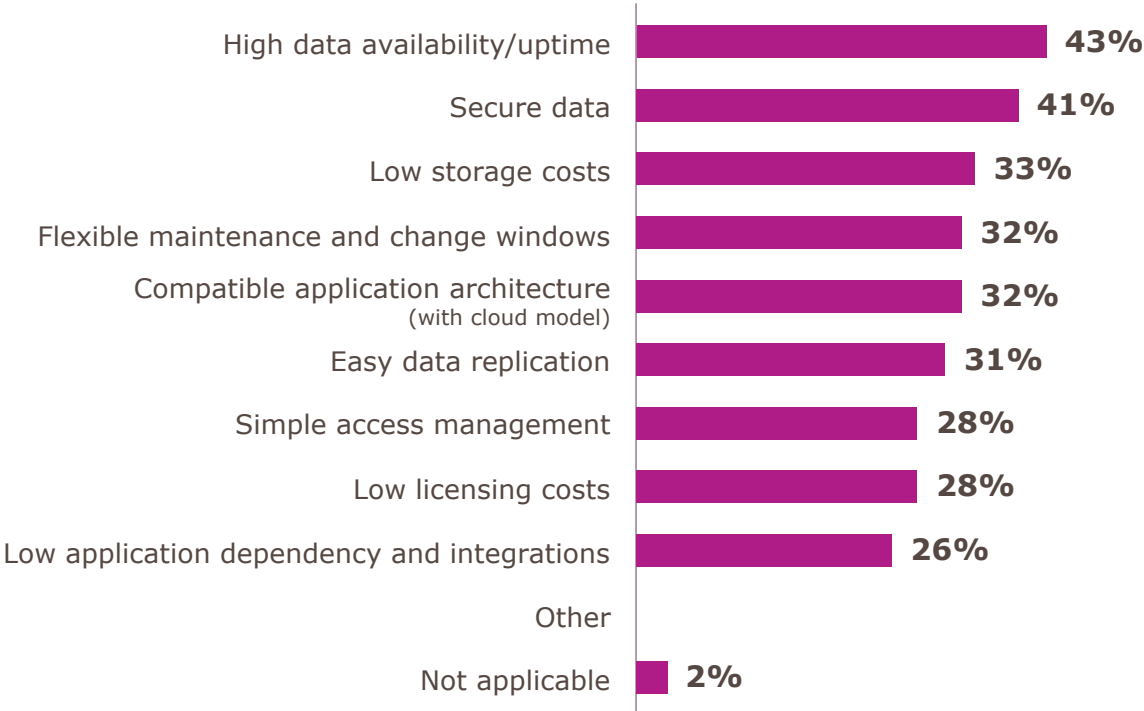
High data availability/uptime 43%
Secure data 41%
Low storage costs 33%
Flexible maintenance and change windows 32%
Compatible application architecture (with cloud model) 32%
Easy data replication 31%
Simple access management 28%
Low licensing costs 28%
Low application dependency and integrations 26%
Other
Not applicable 2%